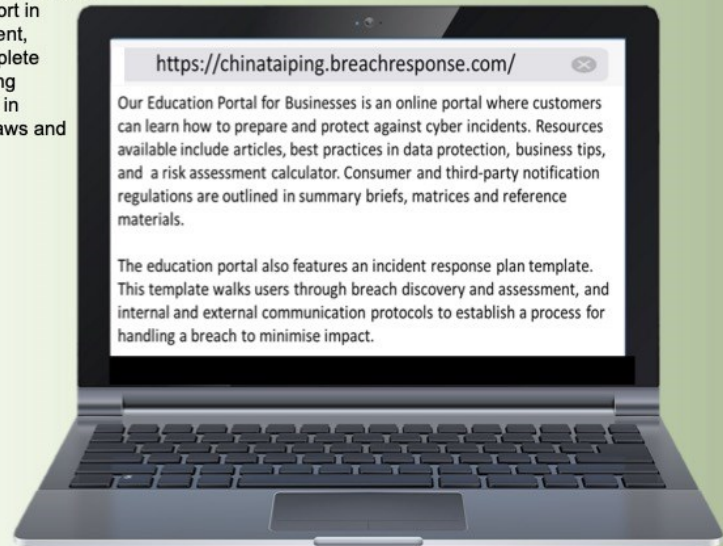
ort in
ent,
plete
ng
in
aws and

https://chinataiping.breachresponse.com/

Our Education Portal for Businesses is an online portal where customers can learn how to prepare and protect against cyber incidents. Resources available include articles, best practices in data protection, business tips, and a risk assessment calculator. Consumer and third-party notification regulations are outlined in summary briefs, matrices and reference materials.

The education portal also features an incident response plan template. This template walks users through breach discovery and assessment, and internal and external communication protocols to establish a process for handling a breach to minimise impact.